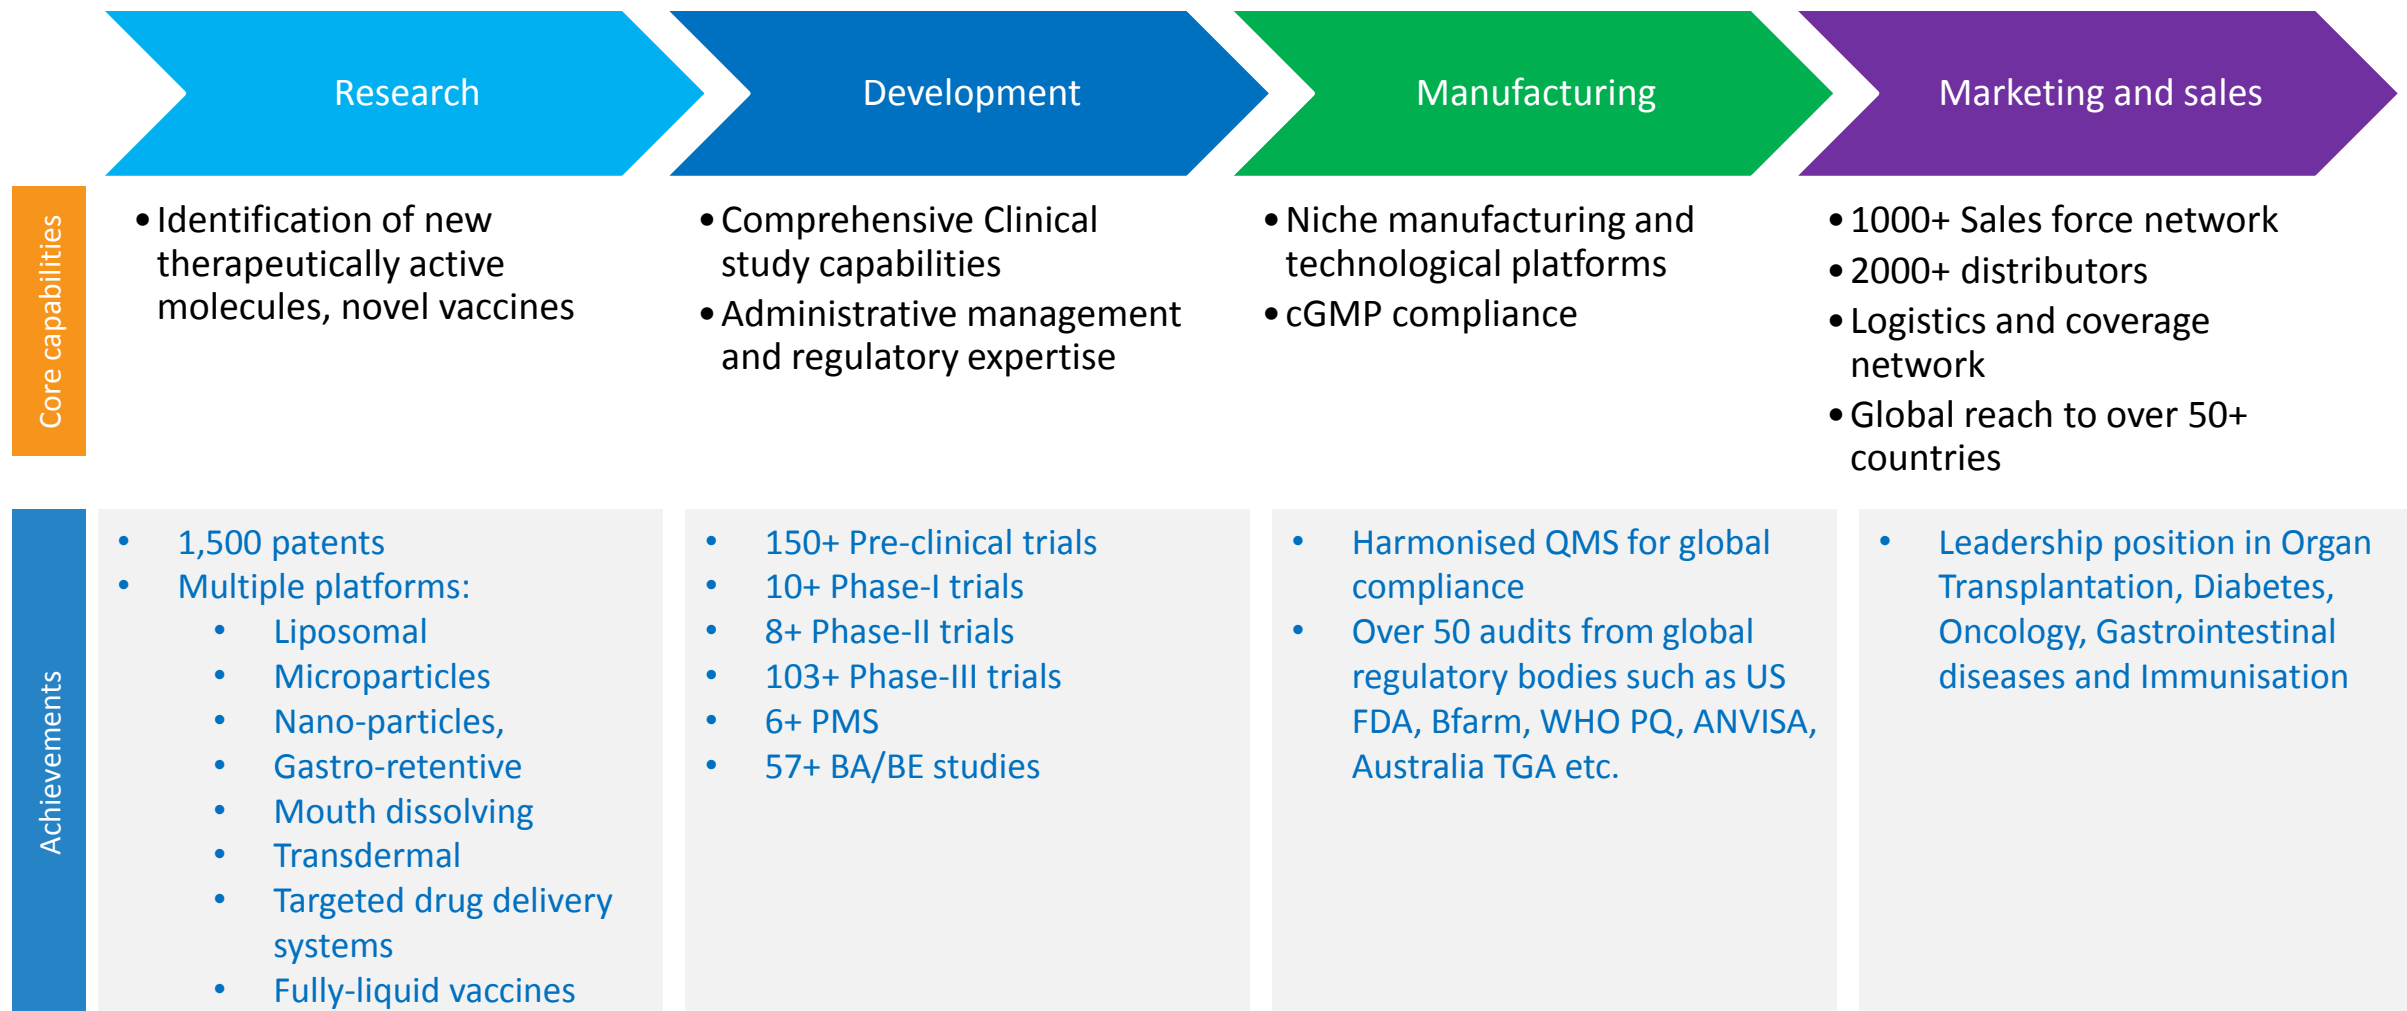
| | Research | Development | Manufacturing | Marketing and sales |
|---|---|---|---|---|
| Core capabilities | • Identification of new therapeutically active molecules, novel vaccines | • Comprehensive Clinical study capabilities<br>• Administrative management and regulatory expertise | • Niche manufacturing and technological platforms<br>• cGMP compliance | • 1000+ Sales force network<br>• 2000+ distributors<br>• Logistics and coverage network<br>• Global reach to over 50+ countries |
| Achievements | • 1,500 patents<br>• Multiple platforms:<br>• Liposomal<br>• Microparticles<br>• Nano-particles,<br>• Gastro-retentive<br>• Mouth dissolving<br>• Transdermal<br>• Targeted drug delivery systems<br>• Fully-liquid vaccines | • 150+ Pre-clinical trials<br>• 10+ Phase-I trials<br>• 8+ Phase-II trials<br>• 103+ Phase-III trials<br>• 6+ PMS<br>• 57+ BA/BE studies | • Harmonised QMS for global compliance<br>• Over 50 audits from global regulatory bodies such as US FDA, Bfarm, WHO PQ, ANVISA, Australia TGA etc. | • Leadership position in Organ Transplantation, Diabetes, Oncology, Gastrointestinal diseases and Immunisation |